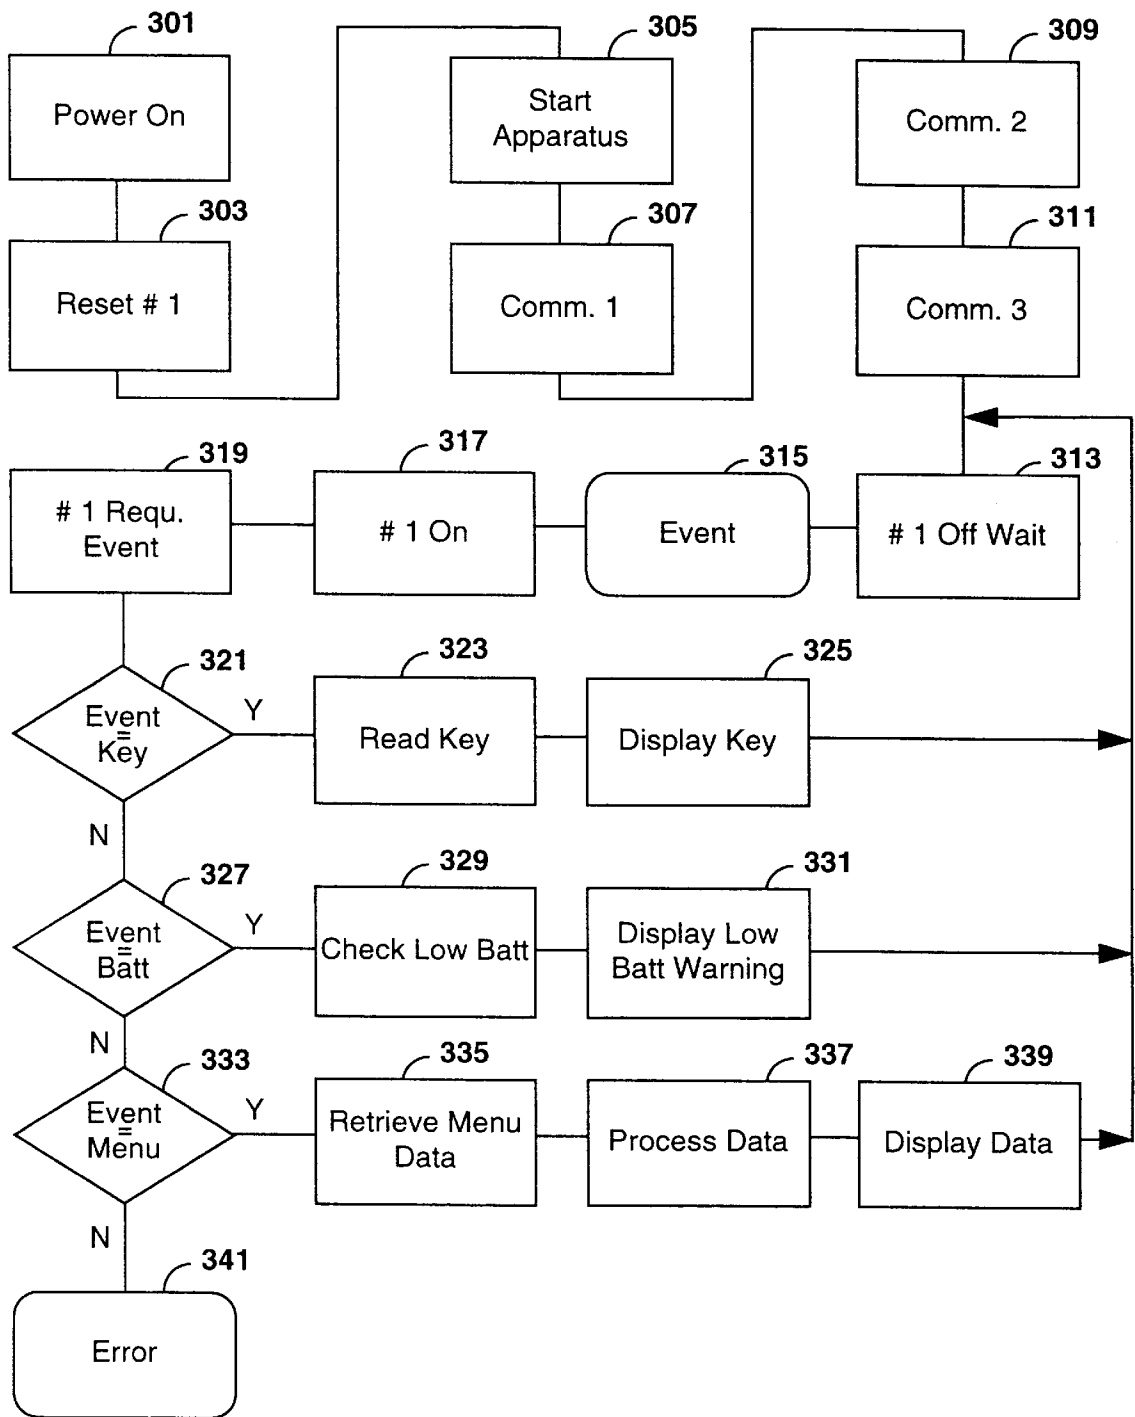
301
Power On

303
Reset # 1

305
Start Apparatus

307
Comm. 1

309
Comm. 2

311
Comm. 3

319
# 1 Requ. Event

317
# 1 On

315
Event

313
# 1 Off Wait

321
Event = Key

Y

323
Read Key

325
Display Key

N

327
Event = Batt

Y

329
Check Low Batt

331
Display Low Batt Warning

N

333
Event = Menu

Y

335
Retrieve Menu Data

337
Process Data

339
Display Data

N

341
Error